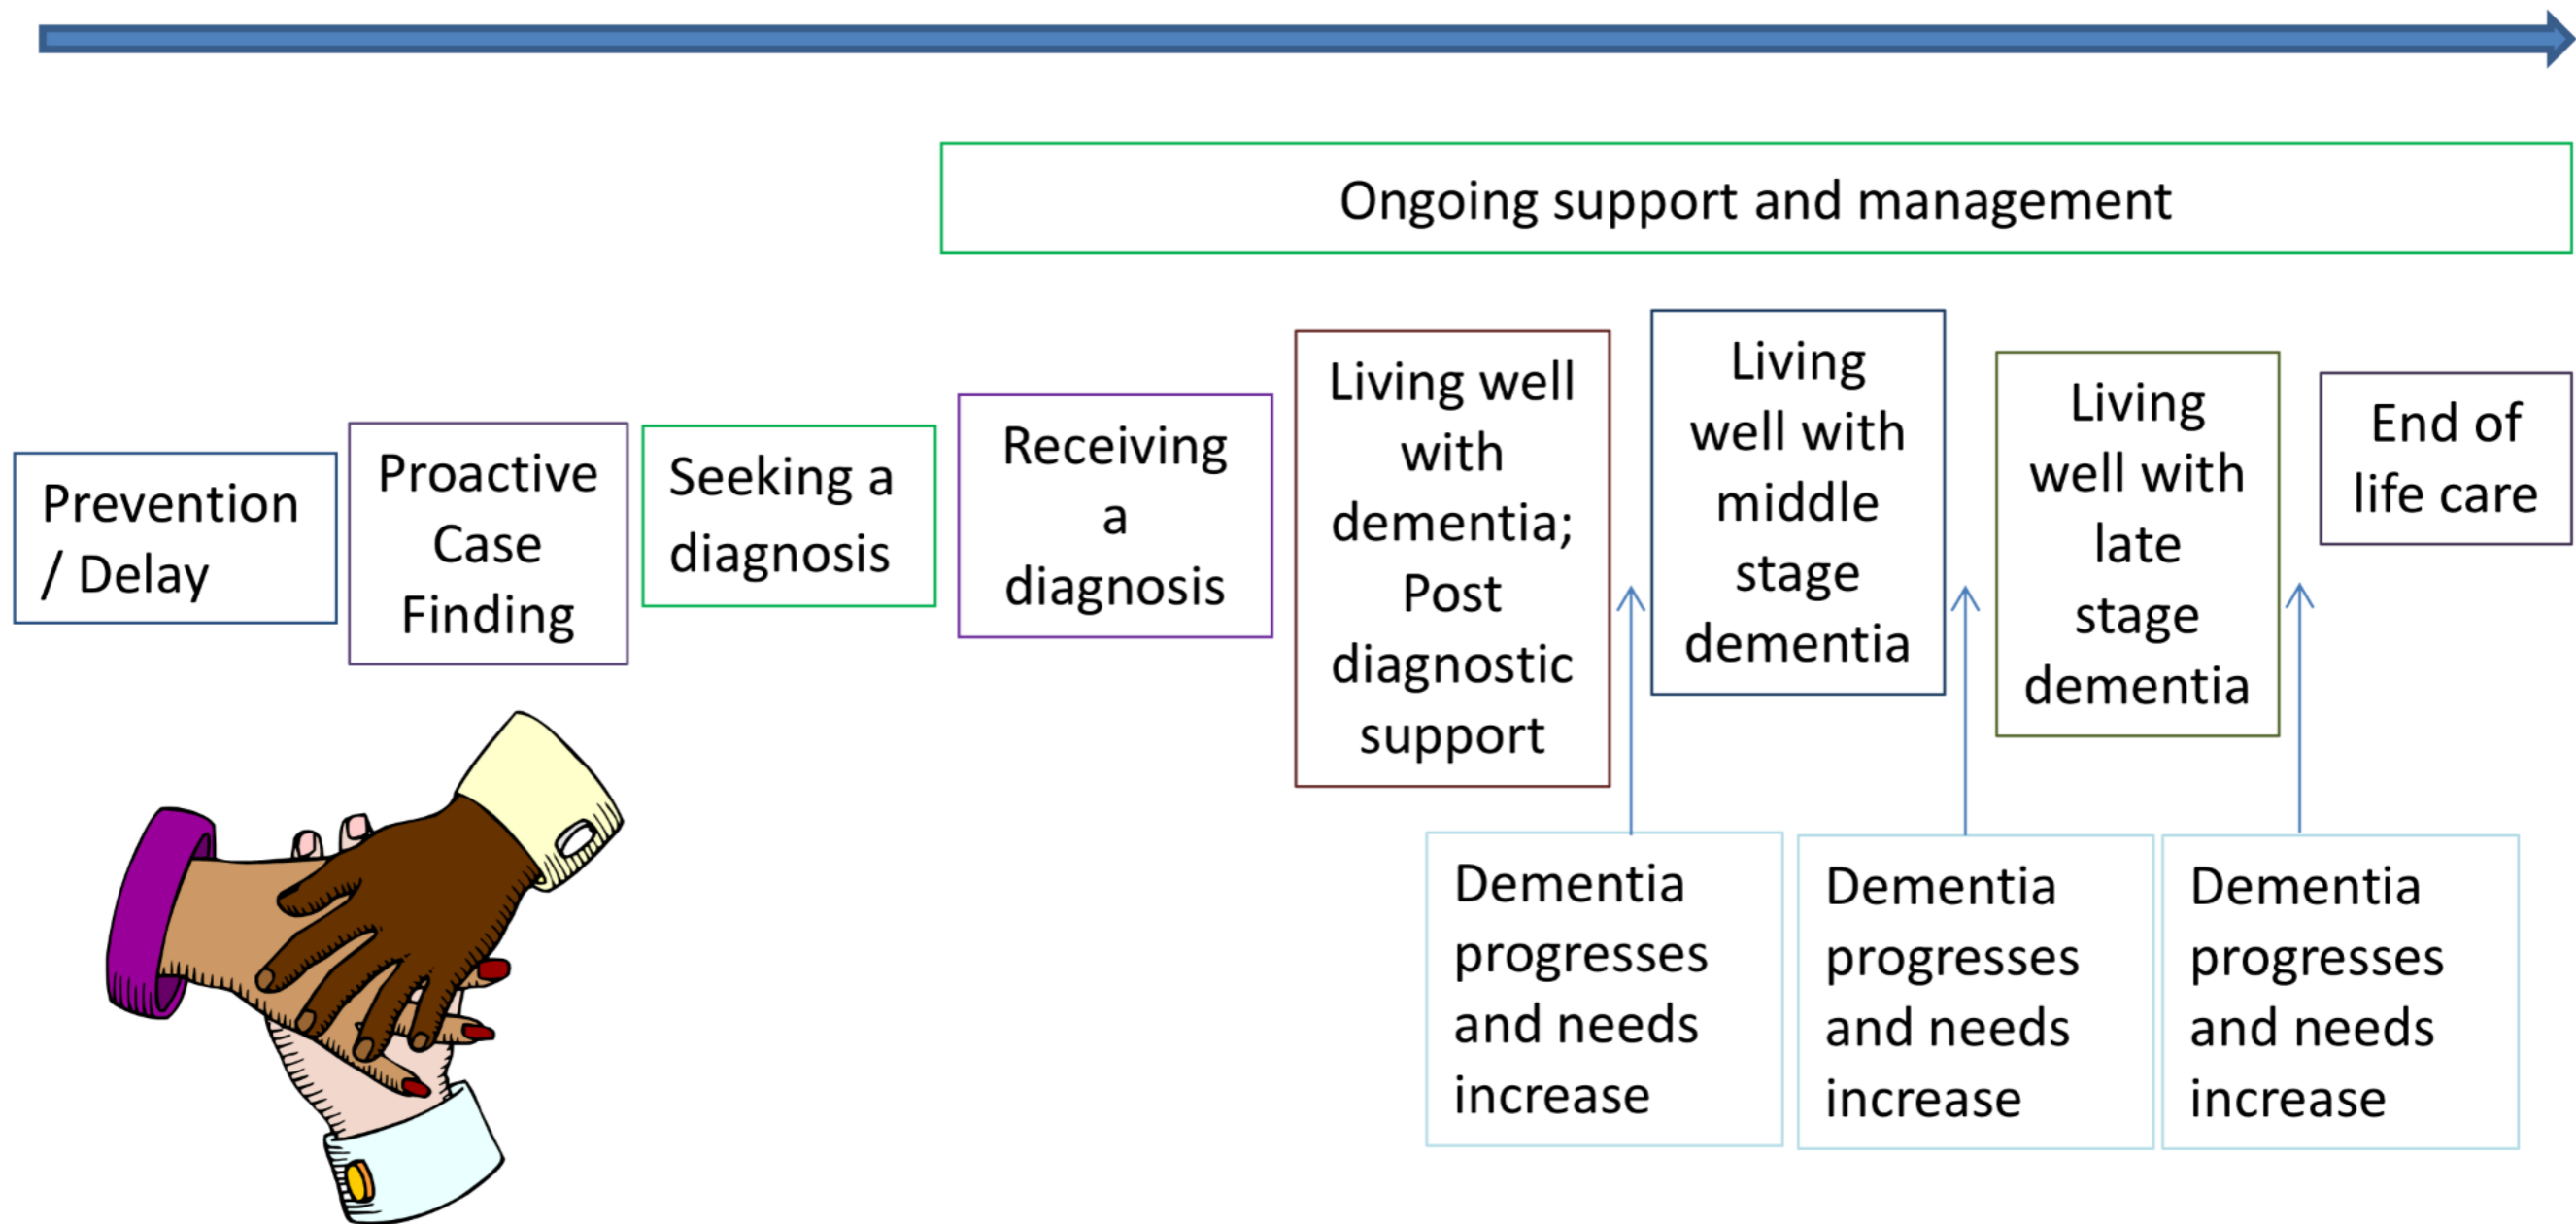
Ongoing support and management

Prevention / Delay

Proactive Case Finding

Seeking a diagnosis

Receiving a diagnosis

Living well with dementia; Post diagnostic support

Living well with middle stage dementia

Living well with late stage dementia

End of life care

Dementia progresses and needs increase

Dementia progresses and needs increase

Dementia progresses and needs increase